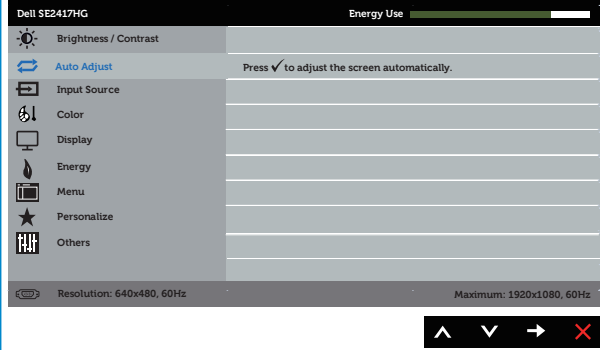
Dell SE2417HG

Energy Use

Brightness / Contrast

Auto Adjust

Input Source

Color

Display

Energy

Menu

Personalize

Others

Press ✓ to adjust the screen automatically.

Resolution: 640x480, 60Hz

Maximum: 1920x1080, 60Hz